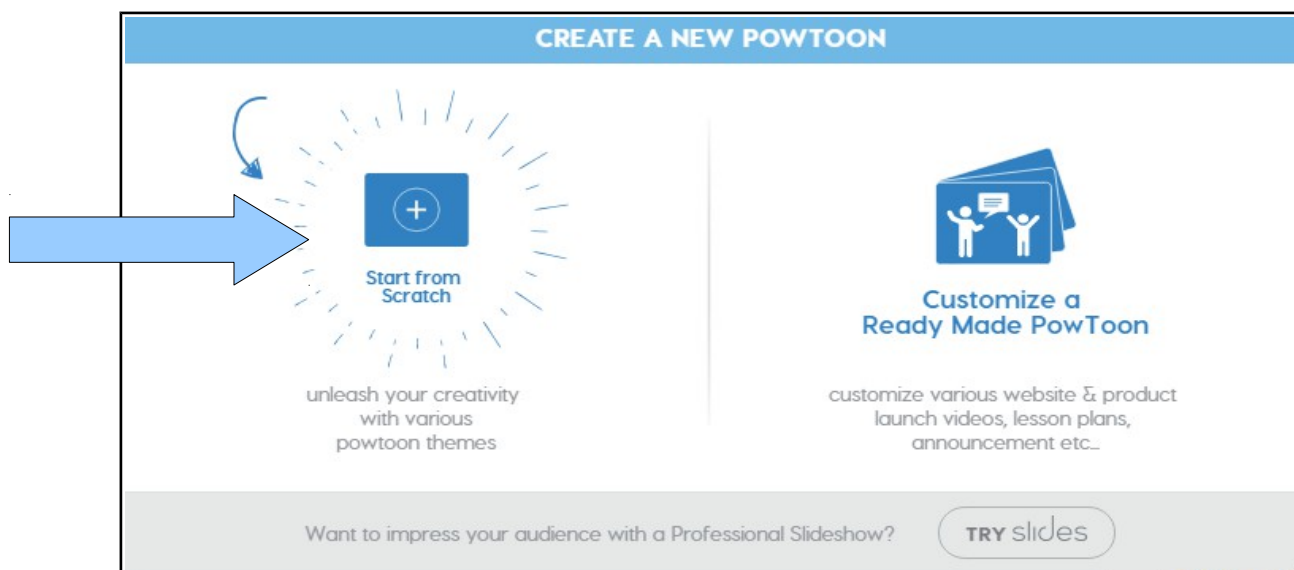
CREATE A NEW POWTOON

Start from Scratch

unleash your creativity with various powtoon themes

Customize a Ready Made PowToon

customize various website & product launch videos, lesson plans, announcement etc...

Want to impress your audience with a Professional Slideshow?

TRY slides